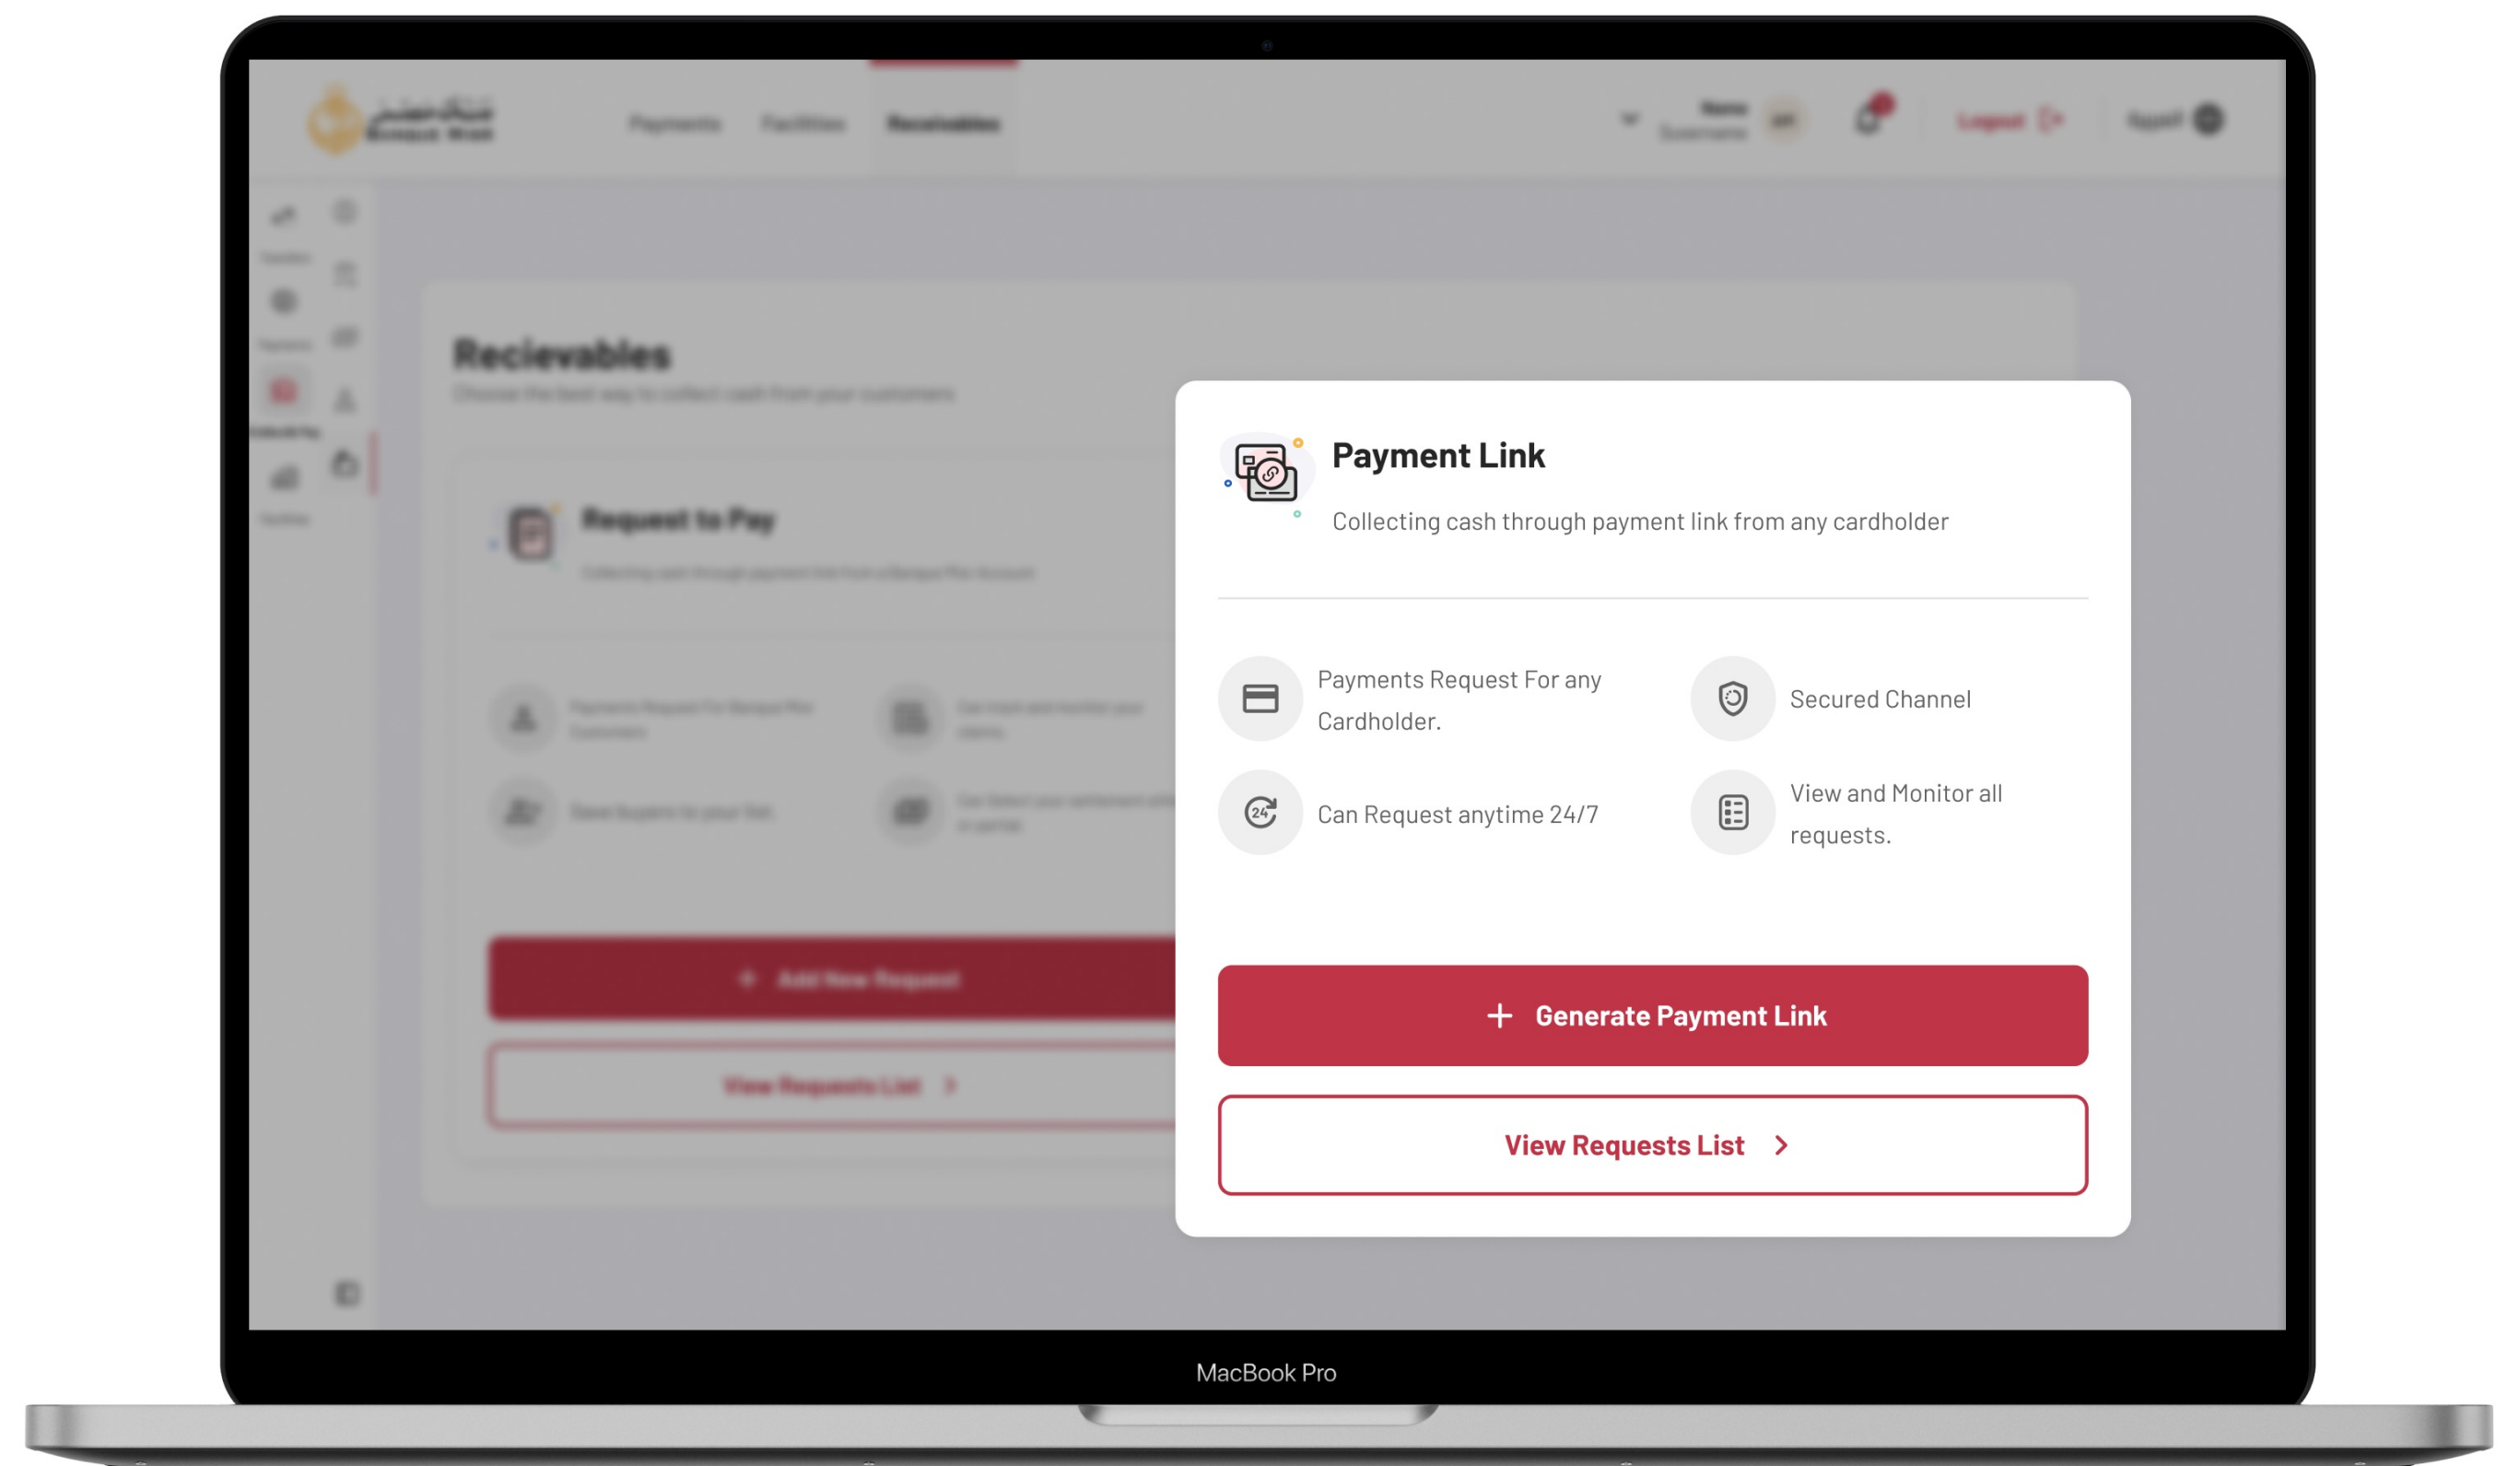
Banque Misr

Payments Facilities Receivables

Logout

Recievables

Request to Pay

+ Add New Request

View Requests List

Payment Link

Collecting cash through payment link from any cardholder

Payments Request For any Cardholder.

Secured Channel

Can Request anytime 24/7

View and Monitor all requests.

+ Generate Payment Link

View Requests List

MacBook Pro